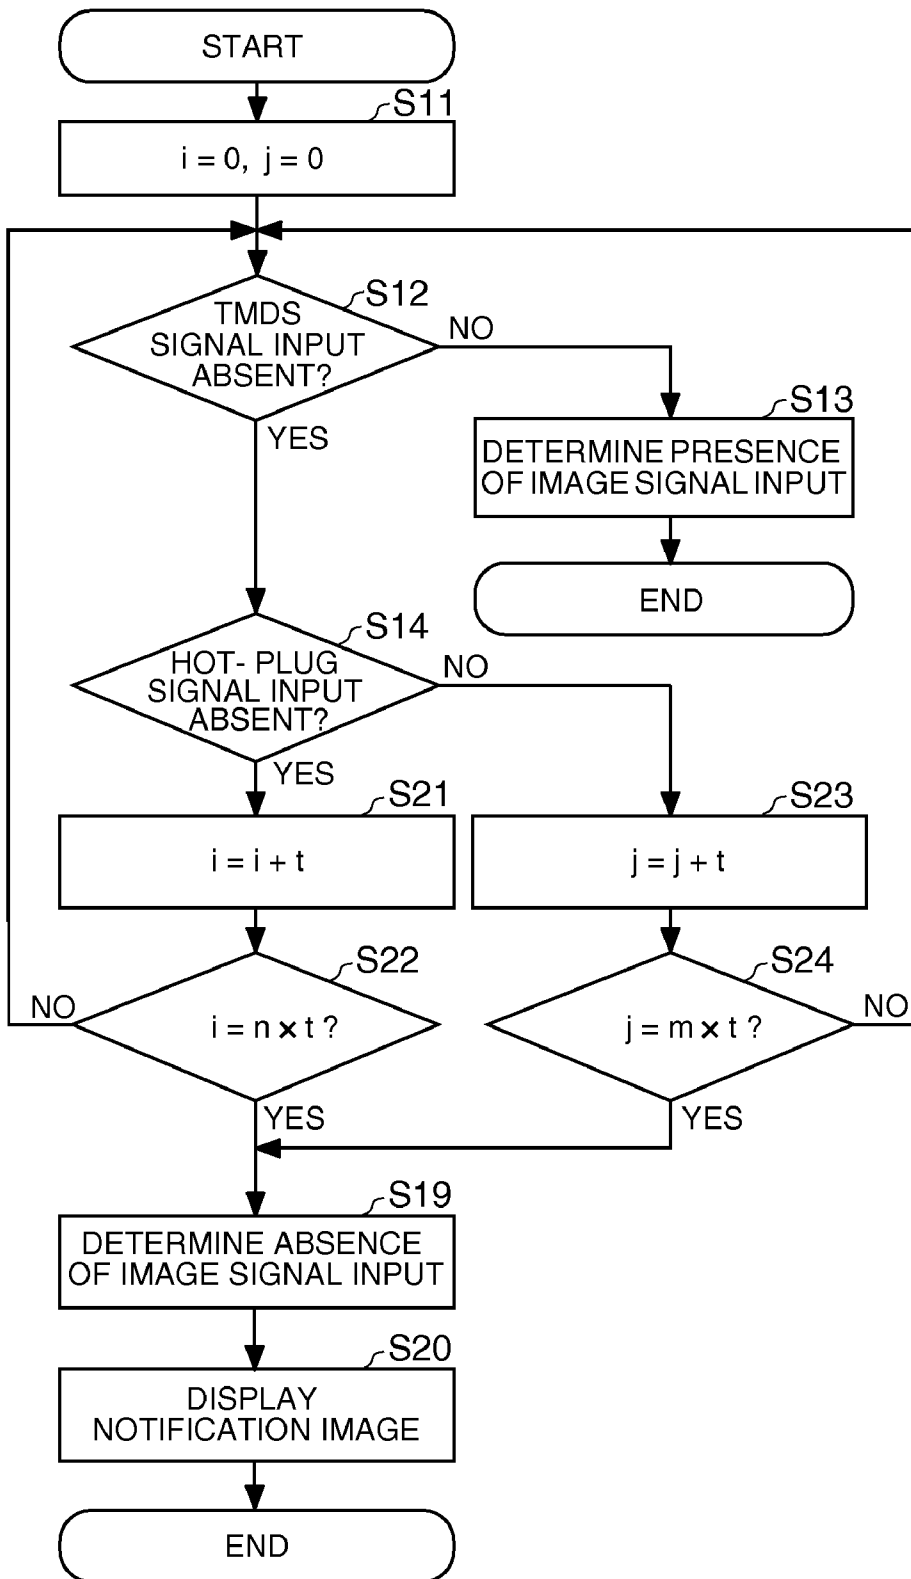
START

S11

$i = 0, \ j = 0$

S12

TMDS SIGNAL INPUT ABSENT?

NO

S13

DETERMINE PRESENCE OF IMAGE SIGNAL INPUT

END

YES

S14

HOT- PLUG SIGNAL INPUT ABSENT?

NO

YES

S21

$i = i + t$

S23

$j = j + t$

S22

NO

$i = n \times t$ ?

S24

$j = m \times t$ ?

NO

YES

YES

S19

DETERMINE ABSENCE OF IMAGE SIGNAL INPUT

S20

DISPLAY NOTIFICATION IMAGE

END